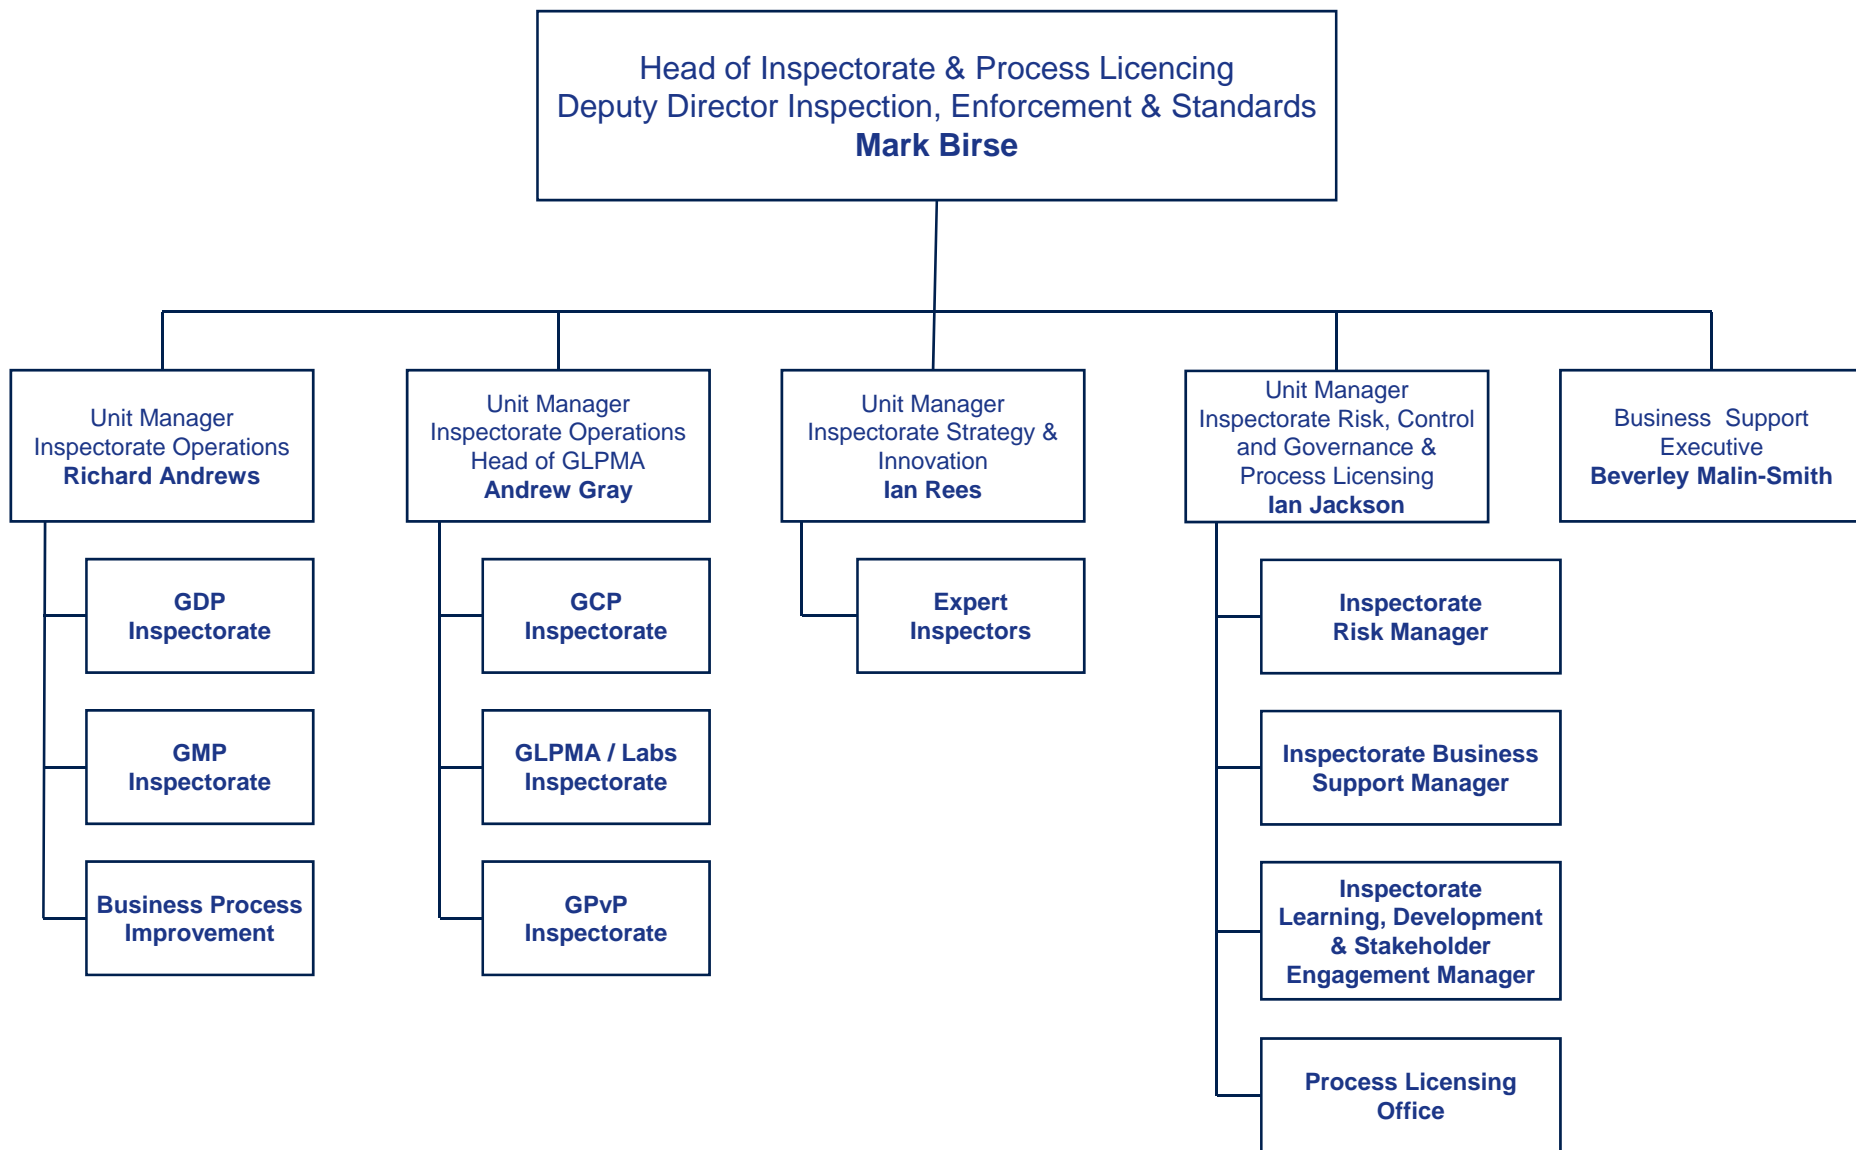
Head of Inspectorate & Process Licencing
Deputy Director Inspection, Enforcement & Standards
**Mark Birse**

Unit Manager
Inspectorate Operations
**Richard Andrews**

**GDP Inspectorate**

**GMP Inspectorate**

**Business Process Improvement**

Unit Manager
Inspectorate Operations
Head of GLPMA
**Andrew Gray**

**GCP Inspectorate**

**GLPMA / Labs Inspectorate**

**GPvP Inspectorate**

Unit Manager
Inspectorate Strategy & Innovation
**Ian Rees**

**Expert Inspectors**

Unit Manager
Inspectorate Risk, Control and Governance & Process Licensing
**Ian Jackson**

**Inspectorate Risk Manager**

**Inspectorate Business Support Manager**

**Inspectorate Learning, Development & Stakeholder Engagement Manager**

**Process Licensing Office**

Business Support Executive
**Beverley Malin-Smith**